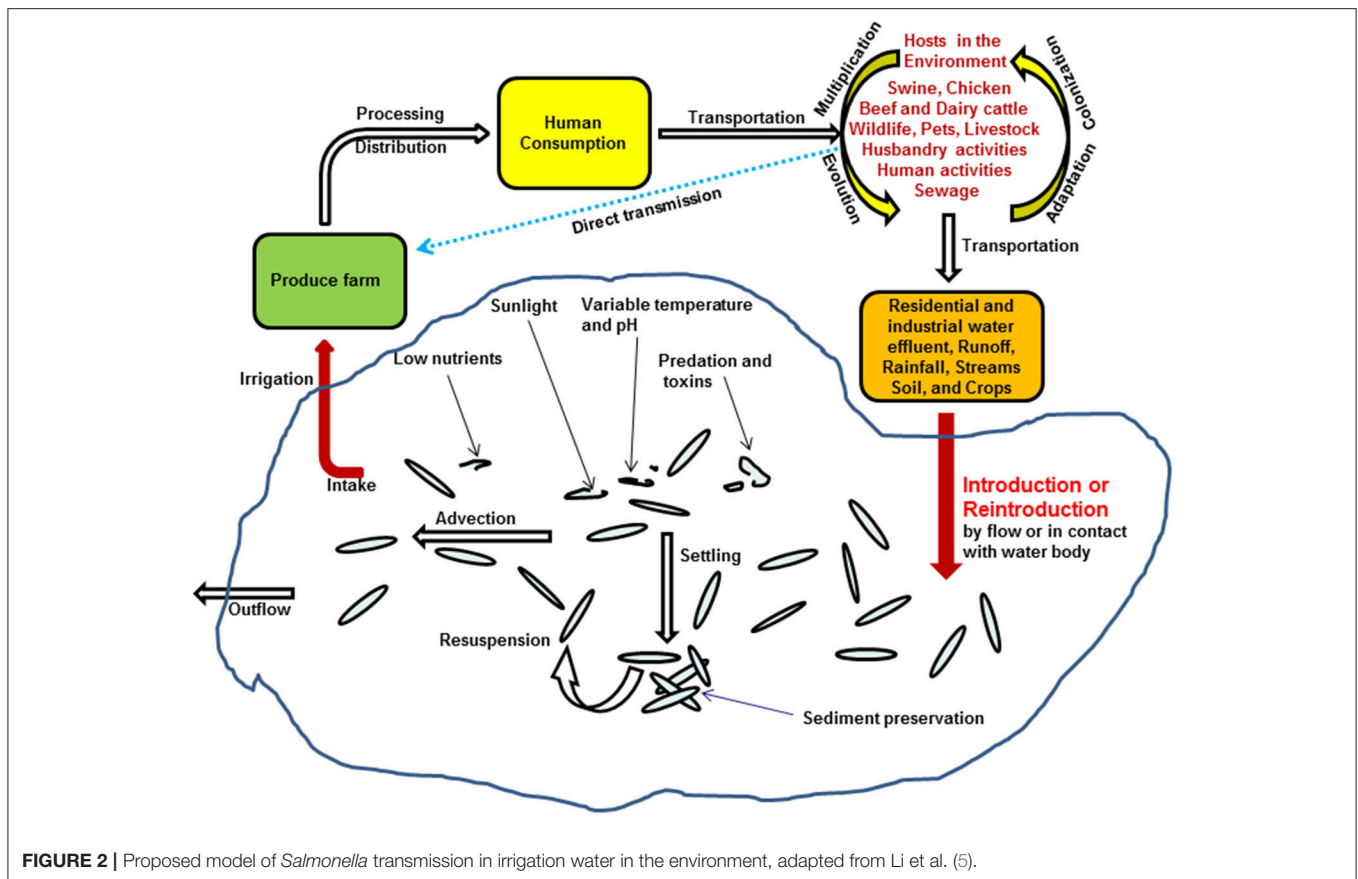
Hosts in the Environment

Swine, Chicken
Beef and Dairy cattle
Wildlife, Pets, Livestock
Husbandry activities
Human activities
Sewage

Multiplication

Colonization

Evolution

Adaptation

Processing

Distribution

Human Consumption

Transportation

Direct transmission

Produce farm

Transportation

Residential and industrial water effluent, Runoff, Rainfall, Streams Soil, and Crops

Sunlight

Variable temperature and pH

Predation and toxins

Low nutrients

Irrigation

Intake

Advection

Settling

Introduction or Reintroduction
by flow or in contact with water body

Outflow

Resuspension

Sediment preservation

FIGURE 2 | Proposed model of Salmonella transmission in irrigation water in the environment, adapted from Li et al. (5).